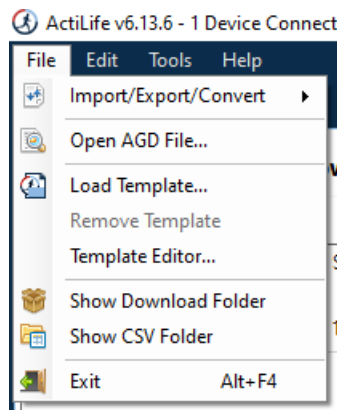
ActiLife v6.13.6 - 1 Device Connect

File Edit Tools Help

Import/Export/Convert

Open AGD File...

Load Template...

Remove Template

Template Editor...

Show Download Folder

Show CSV Folder

Exit Alt+F4